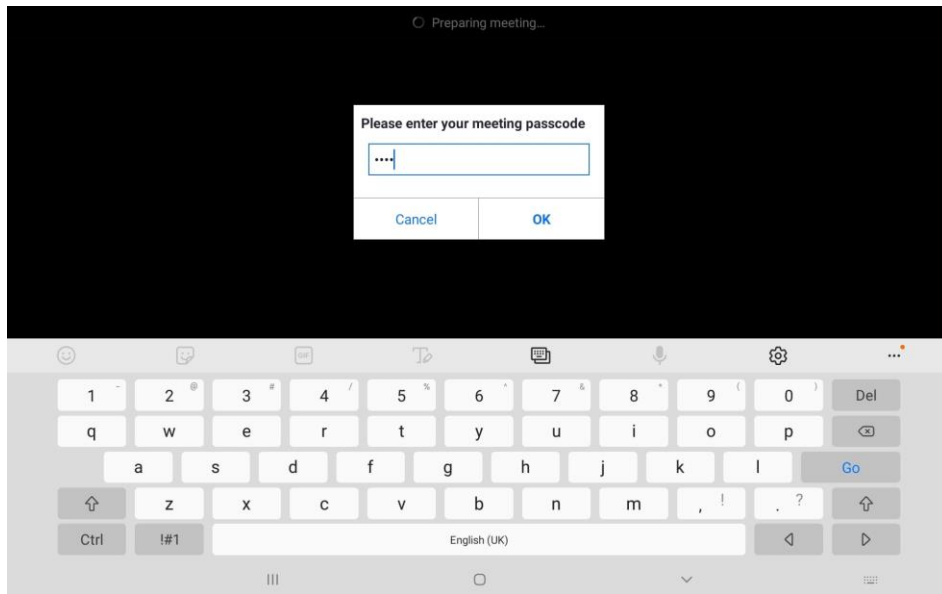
Preparing meeting...

Please enter your meeting passcode

••••

Cancel OK

GIF

1 ~ 2 @ 3 # 4 / 5 % 6 ^ 7 & 8 * 9 ( 0 ) Del
q w e r t y u i o p
a s d f g h j k l Go
z x c v b n m , ! . ?
Ctrl !#1 English (UK)